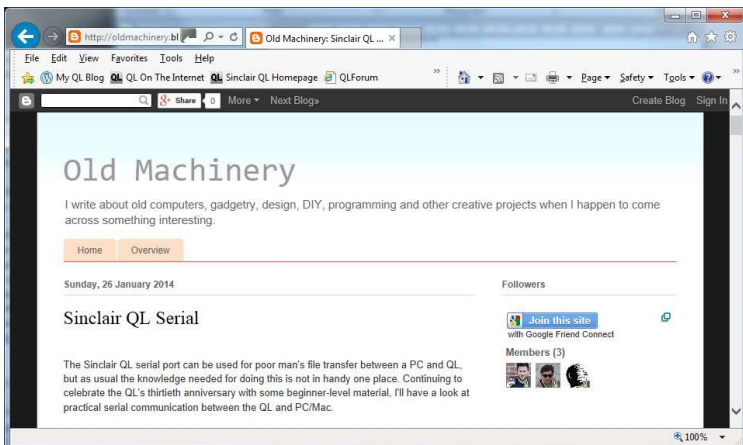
http://oldmachinery.bl
Old Machinery: Sinclair QL ... ×
File Edit View Favorites Tools Help
My QL Blog QL On The Internet Sinclair QL Homepage QLForum
Page ▾ Safety ▾ Tools ▾
Share 0 More ▾ Next Blog»
Create Blog Sign In

Old Machinery

I write about old computers, gadgetry, design, DIY, programming and other creative projects when I happen to come across something interesting.

Home Overview

Sunday, 26 January 2014

Sinclair QL Serial

The Sinclair QL serial port can be used for poor man's file transfer between a PC and QL, but as usual the knowledge needed for doing this is not in handy one place. Continuing to celebrate the QL's thirtieth anniversary with some beginner-level material, I'll have a look at practical serial communication between the QL and PC/Mac.

Followers

Join this site
with Google Friend Connect

Members (3)

100%